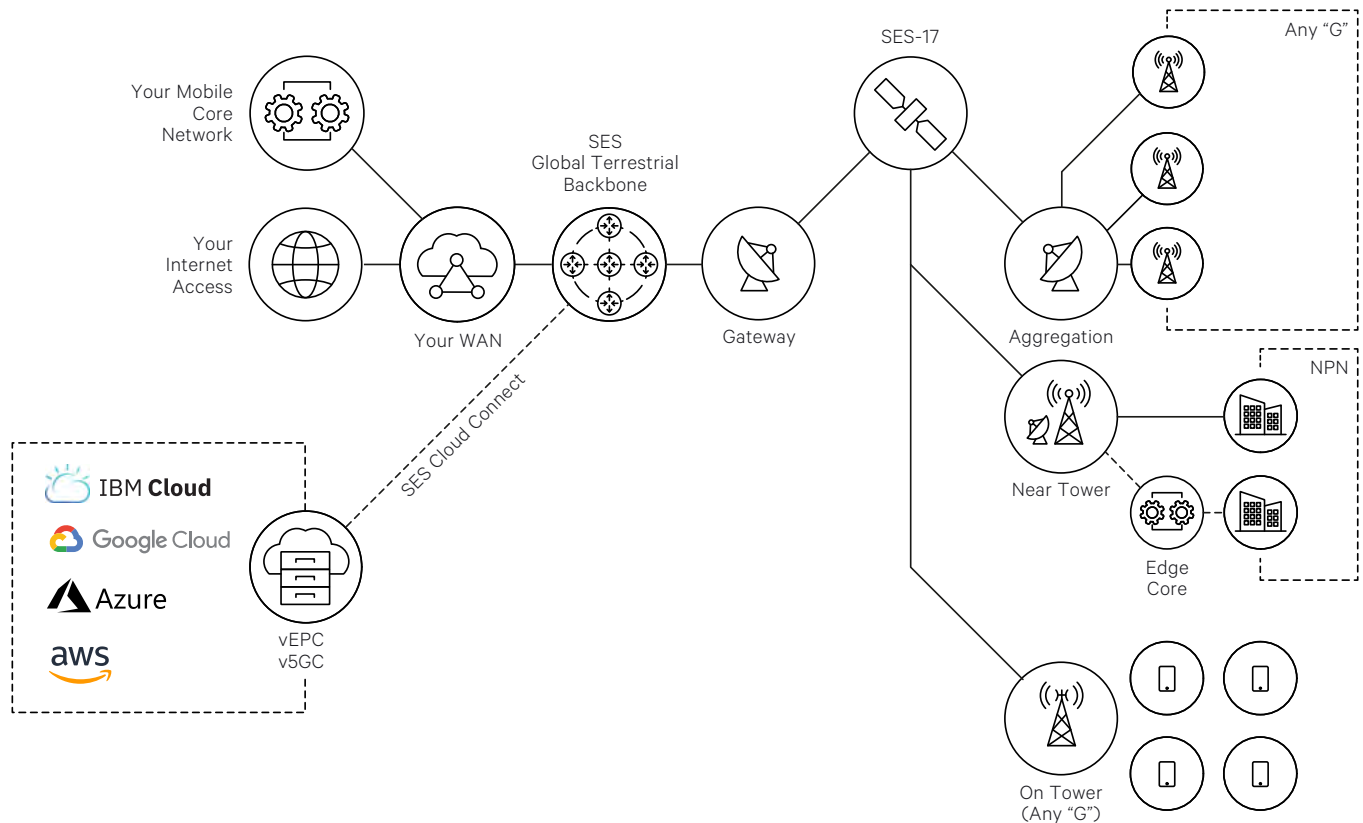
Your Mobile Core Network

Your Internet Access

Your WAN

SES Global Terrestrial Backbone

Gateway

SES-17

Any "G"

Aggregation

NPN

Near Tower

Edge Core

SES Cloud Connect

IBM Cloud

Google Cloud

Azure

aws

vEPC
v5GC

On Tower
(Any "G")